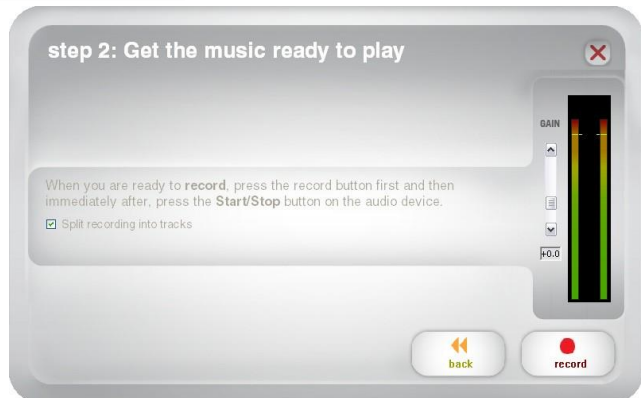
step 2: Get the music ready to play

When you are ready to **record**, press the record button first and then immediately after, press the **Start/Stop** button on the audio device.

☑ Split recording into tracks

GAIN

+0.0

back

record